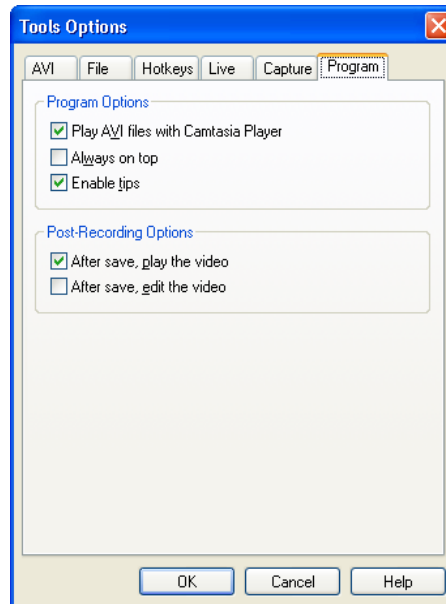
Tools Options

AVI | File | Hotkeys | Live | Capture | Program

Program Options

Play AVI files with Camtasia Player

Always on top

Enable tips

Post-Recording Options

After save, play the video

After save, edit the video

OK Cancel Help